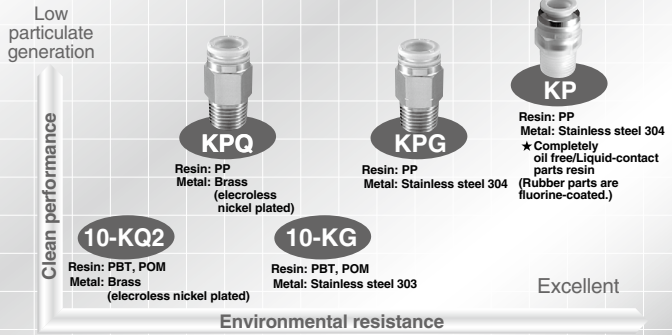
Low particulate generation

Clean performance

KPQ

Resin: PP
Metal: Brass (elecroless nickel plated)

KPG

Resin: PP
Metal: Stainless steel 304

KP

Resin: PP
Metal: Stainless steel 304
★Completely oil free/Liquid-contact parts resin
(Rubber parts are fluorine-coated.)

10-KQ2

Resin: PBT, POM
Metal: Brass (elecroless nickel plated)

10-KG

Resin: PBT, POM
Metal: Stainless steel 303

Excellent

Environmental resistance